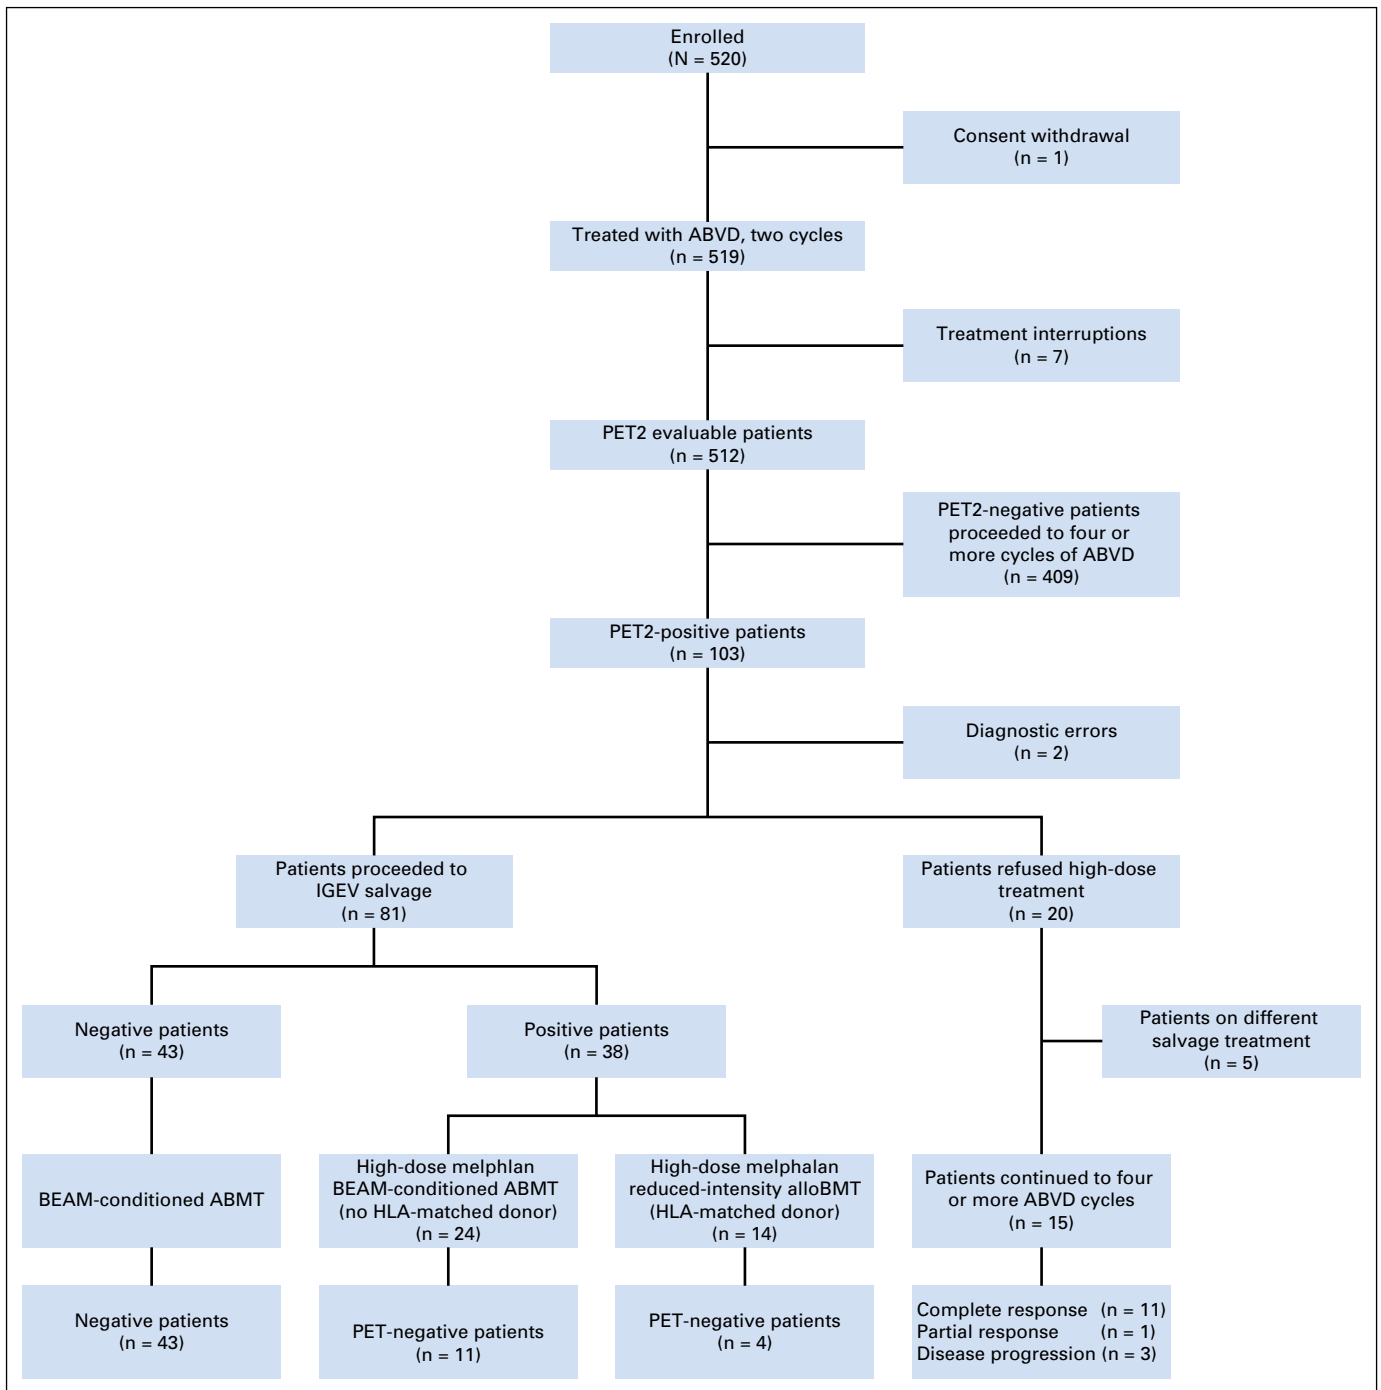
Enrolled
(N = 520)

Consent withdrawal
(n = 1)

Treated with ABVD, two cycles
(n = 519)

Treatment interruptions
(n = 7)

PET2 evaluable patients
(n = 512)

PET2-negative patients proceeded to four or more cycles of ABVD
(n = 409)

PET2-positive patients
(n = 103)

Diagnostic errors
(n = 2)

Patients proceeded to IGEV salvage
(n = 81)

Patients refused high-dose treatment
(n = 20)

Negative patients
(n = 43)

Positive patients
(n = 38)

Patients on different salvage treatment
(n = 5)

BEAM-conditioned ABMT

High-dose melphlan BEAM-conditioned ABMT (no HLA-matched donor)
(n = 24)

High-dose melphalan reduced-intensity alloBMT (HLA-matched donor)
(n = 14)

Patients continued to four or more ABVD cycles
(n = 15)

Negative patients
(n = 43)

PET-negative patients
(n = 11)

PET-negative patients
(n = 4)

Complete response (n = 11)
Partial response (n = 1)
Disease progression (n = 3)